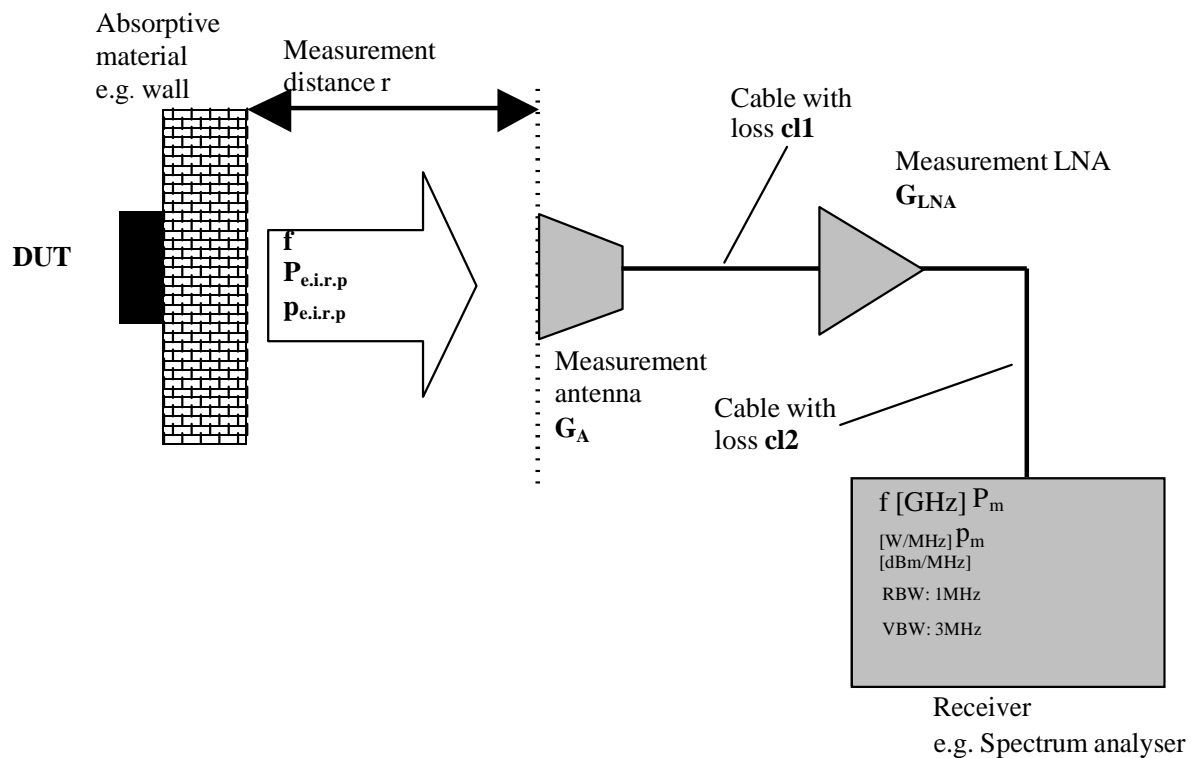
Absorptive material e.g. wall

Measurement distance r

Cable with loss **cl1**

Measurement LNA
$G_{LNA}$

DUT

f
$P_{e.i.r.p}$
$p_{e.i.r.p}$

Measurement antenna
$G_A$

Cable with loss **cl2**

f [GHz] $P_m$
[W/MHz] $p_m$
[dBm/MHz]
RBW: 1MHz
VBW: 3MHz

Receiver
e.g. Spectrum analyser